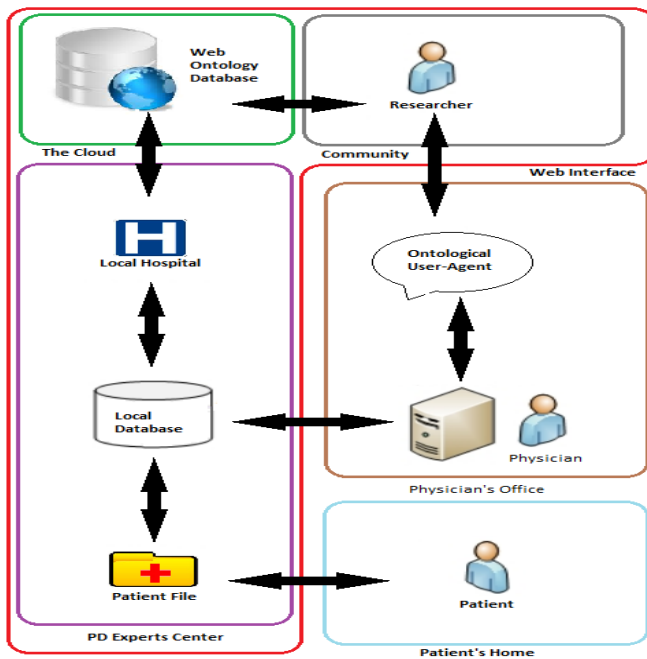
Web Ontology Database

The Cloud

Researcher

Community

Web Interface

H

Local Hospital

Ontological User-Agent

Local Database

Physician

Physician's Office

Patient File

Patient

PD Experts Center

Patient's Home